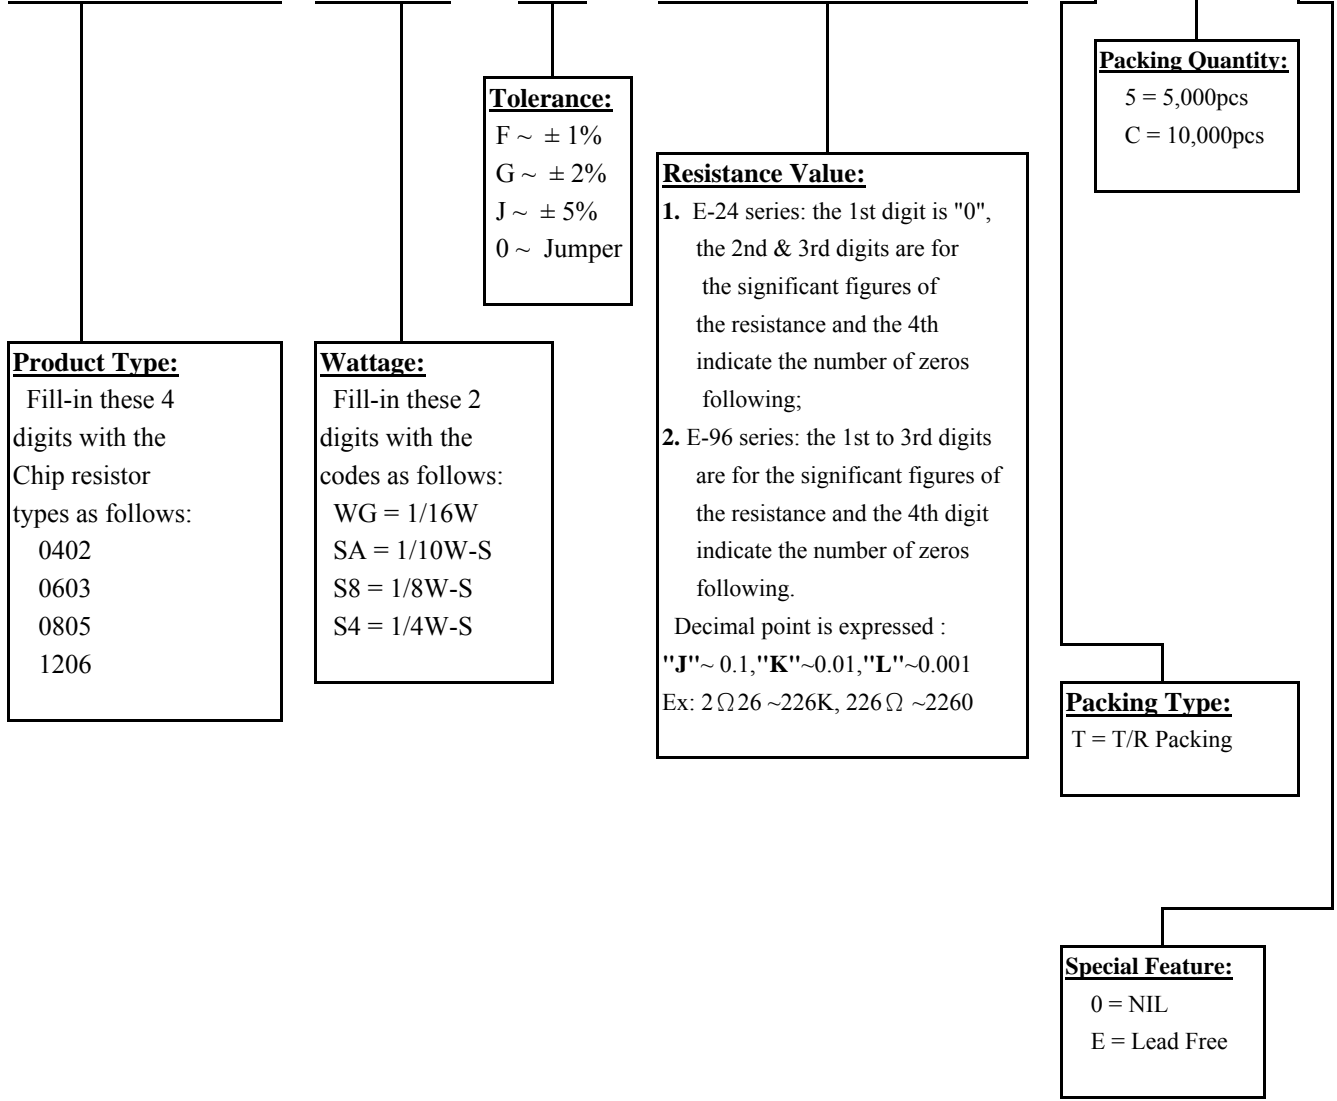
Packing Quantity:
5 = 5,000pcs
C = 10,000pcs

Tolerance:
F ~ ± 1%
G ~ ± 2%
J ~ ± 5%
0 ~ Jumper

Resistance Value:
1. E-24 series: the 1st digit is "0", the 2nd & 3rd digits are for the significant figures of the resistance and the 4th indicate the number of zeros following;
2. E-96 series: the 1st to 3rd digits are for the significant figures of the resistance and the 4th digit indicate the number of zeros following.
Decimal point is expressed :
"J"~ 0.1,"K"~0.01,"L"~0.001
Ex: 2Ω26 ~226K, 226Ω ~2260

Product Type:
Fill-in these 4 digits with the Chip resistor types as follows:
0402
0603
0805
1206

Wattage:
Fill-in these 2 digits with the codes as follows:
WG = 1/16W
SA = 1/10W-S
S8 = 1/8W-S
S4 = 1/4W-S

Packing Type:
T = T/R Packing

Special Feature:
0 = NIL
E = Lead Free